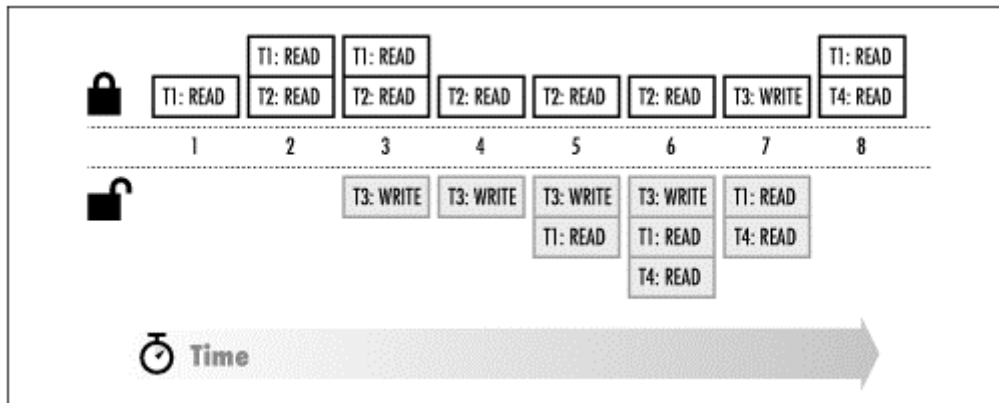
T1: READ
T1: READ
T2: READ
T1: READ
T2: READ
T2: READ
T2: READ
T2: READ
T3: WRITE
T1: READ
T4: READ

1 2 3 4 5 6 7 8

T3: WRITE
T3: WRITE
T3: WRITE
T1: READ
T3: WRITE
T1: READ
T4: READ
T1: READ
T4: READ

Time